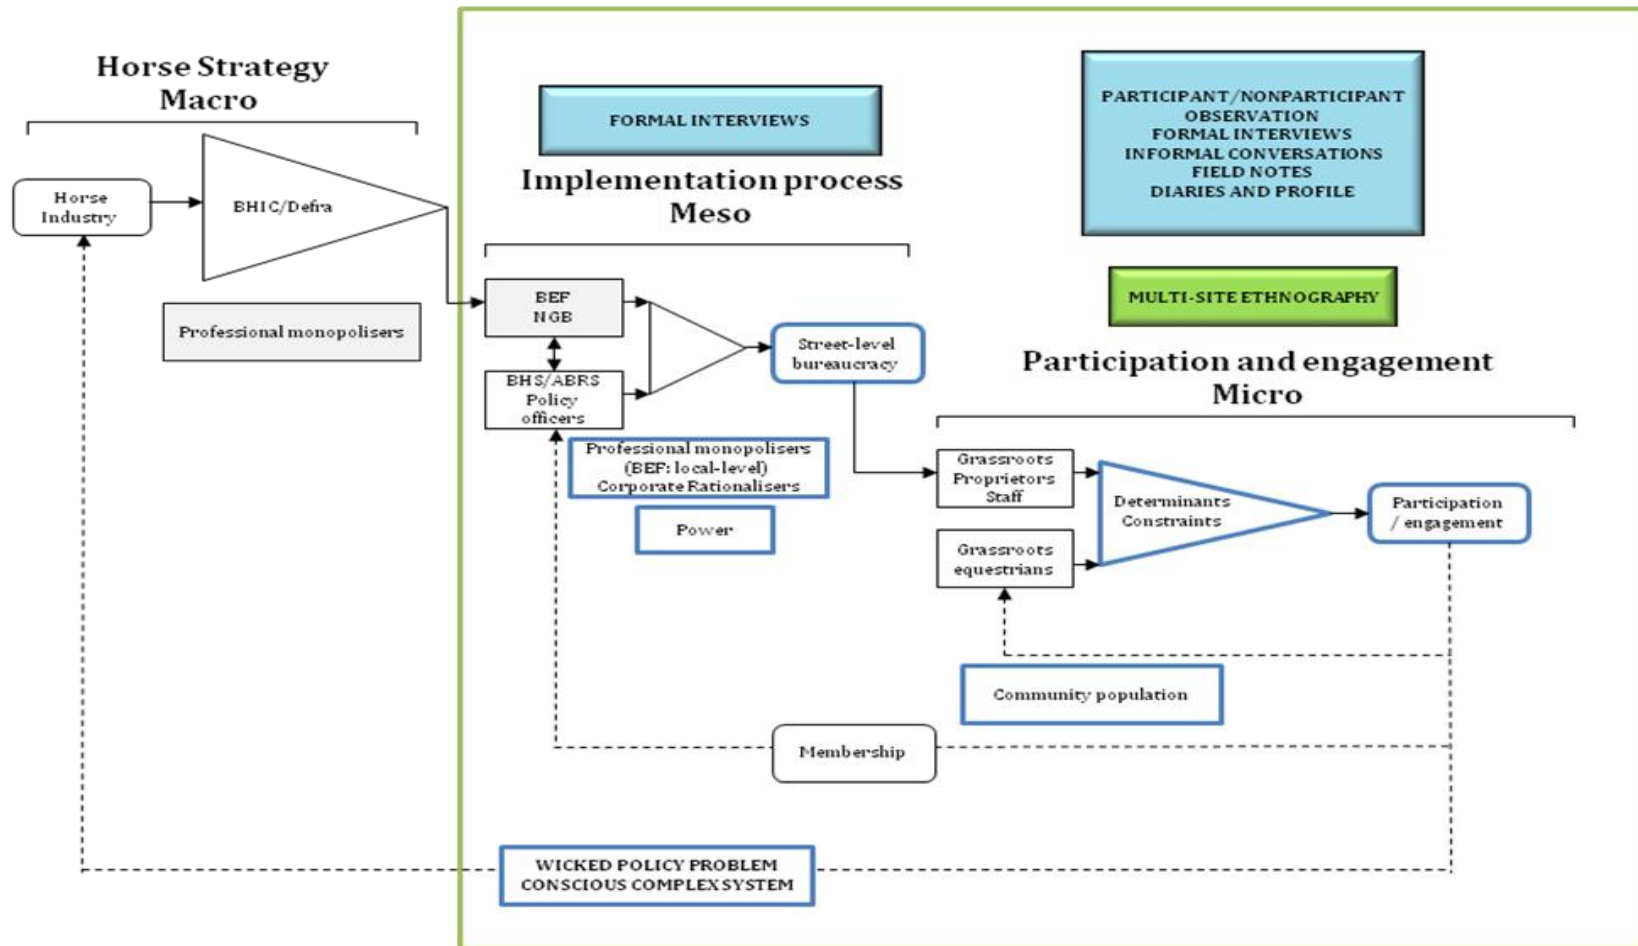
Horse Strategy
Macro

Horse Industry

BHIC/Defra

Professional monopolisers

FORMAL INTERVIEWS

Implementation process
Meso

PARTICIPANT/NONPARTICIPANT OBSERVATION
FORMAL INTERVIEWS
INFORMAL CONVERSATIONS
FIELD NOTES
DIARIES AND PROFILE

MULTI-SITE ETHNOGRAPHY

BEF
NGB

BHS/ABRS
Policy officers

Street-level bureaucracy

Participation and engagement
Micro

Professional monopolisers (BEF: local-level) Corporate Rationalisers

Power

Grassroots Proprietors Staff

Determinants Constraints

Participation / engagement

Grassroots equestrians

Community population

Membership

WICKED POLICY PROBLEM
CONSCIOUS COMPLEX SYSTEM